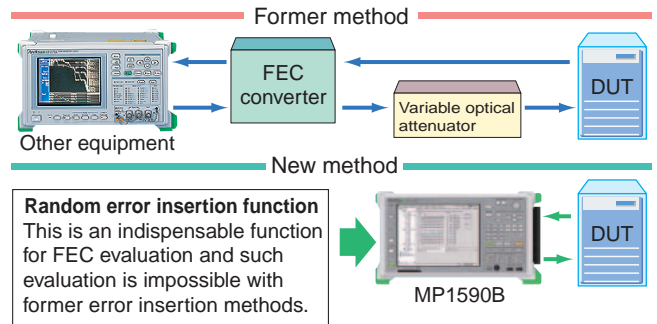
Former method

FEC converter

DUT

Variable optical attenuator

Other equipment

New method

**Random error insertion function**
This is an indispensable function for FEC evaluation and such evaluation is impossible with former error insertion methods.

DUT

MP1590B